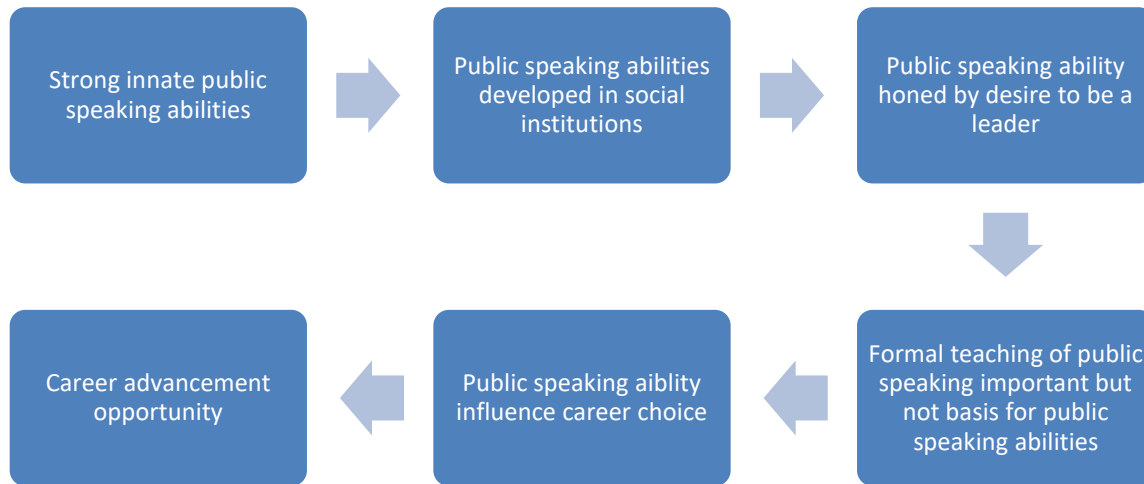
Strong innate public speaking abilities

Public speaking abilities developed in social institutions

Public speaking ability honed by desire to be a leader

Formal teaching of public speaking important but not basis for public speaking abilities

Public speaking aiblity influence career choice

Career advancement opportunity